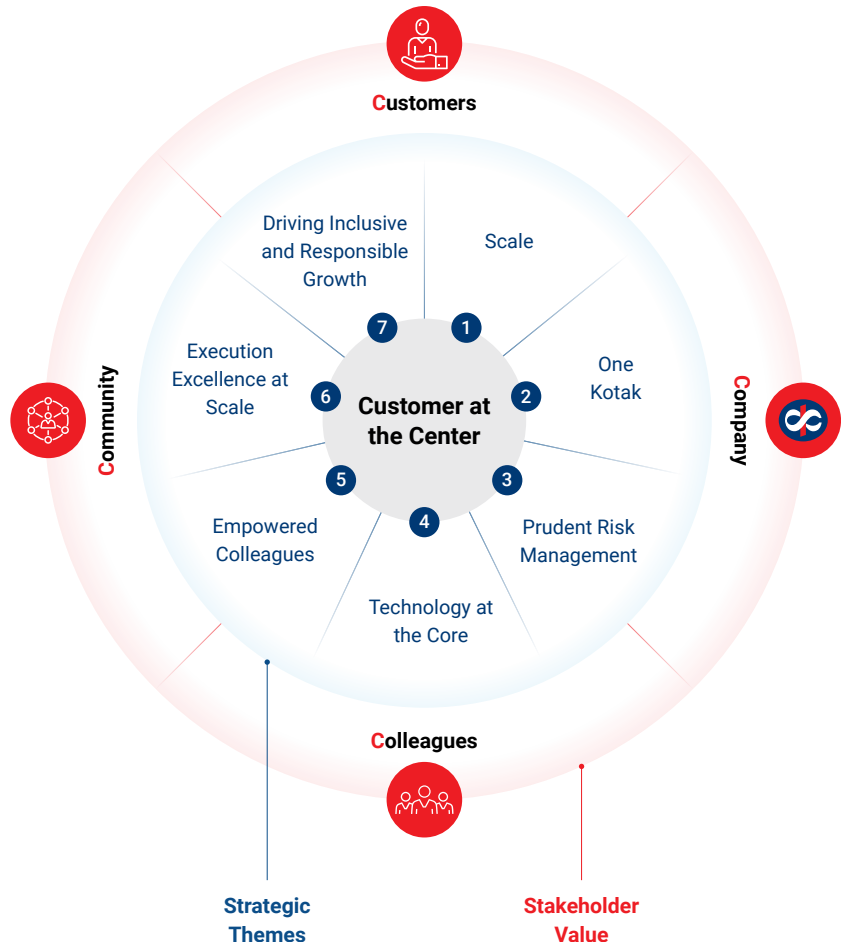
Customers

Community

Company

Customer at the Center

1 Scale

2 One Kotak

3 Prudent Risk Management

4 Technology at the Core

5 Empowered Colleagues

6 Execution Excellence at Scale

7 Driving Inclusive and Responsible Growth

Colleagues

Strategic Themes

Stakeholder Value